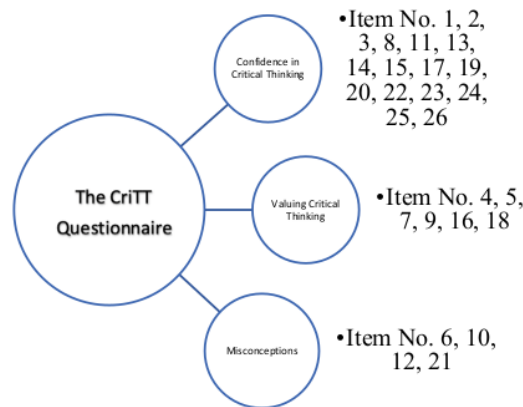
The CriTT Questionnaire

Confidence in Critical Thinking

•Item No. 1, 2, 3, 8, 11, 13, 14, 15, 17, 19, 20, 22, 23, 24, 25, 26

Valuing Critical Thinking

•Item No. 4, 5, 7, 9, 16, 18

Misconceptions

•Item No. 6, 10, 12, 21